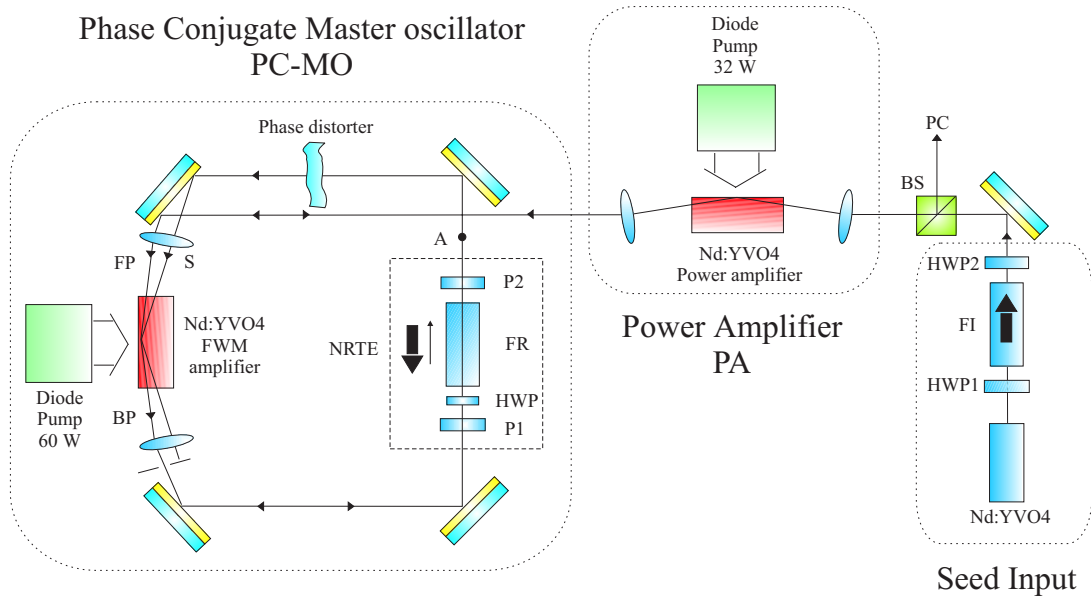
Phase Conjugate Master oscillator
PC-MO

Phase distorter

A

FP

S

Nd:YVO4
FWM
amplifier

Diode
Pump
60 W

BP

NRTE

P2

FR

HWP

P1

Diode
Pump
32 W

Nd:YVO4
Power amplifier

Power Amplifier
PA

PC

BS

HWP2

FI

HWP1

Nd:YVO4

Seed Input